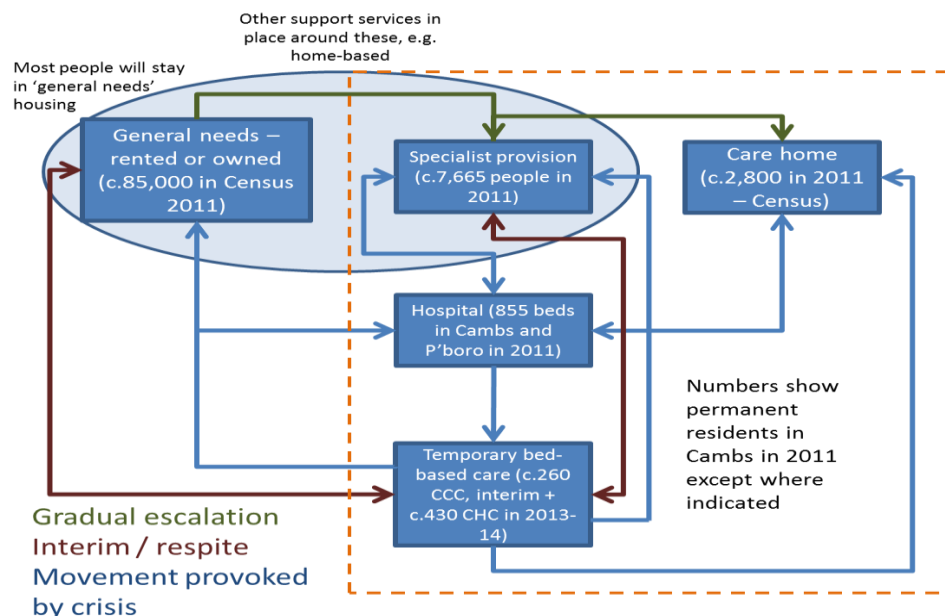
Other support services in place around these, e.g. home-based

Most people will stay in 'general needs' housing

General needs – rented or owned (c.85,000 in Census 2011)

Specialist provision (c.7,665 people in 2011)

Care home (c.2,800 in 2011 – Census)

Hospital (855 beds in Cambs and P'boro in 2011)

Numbers show permanent residents in Cambs in 2011 except where indicated

Temporary bed-based care (c.260 CCC, interim + c.430 CHC in 2013-14)

Gradual escalation
Interim / respite
Movement provoked by crisis